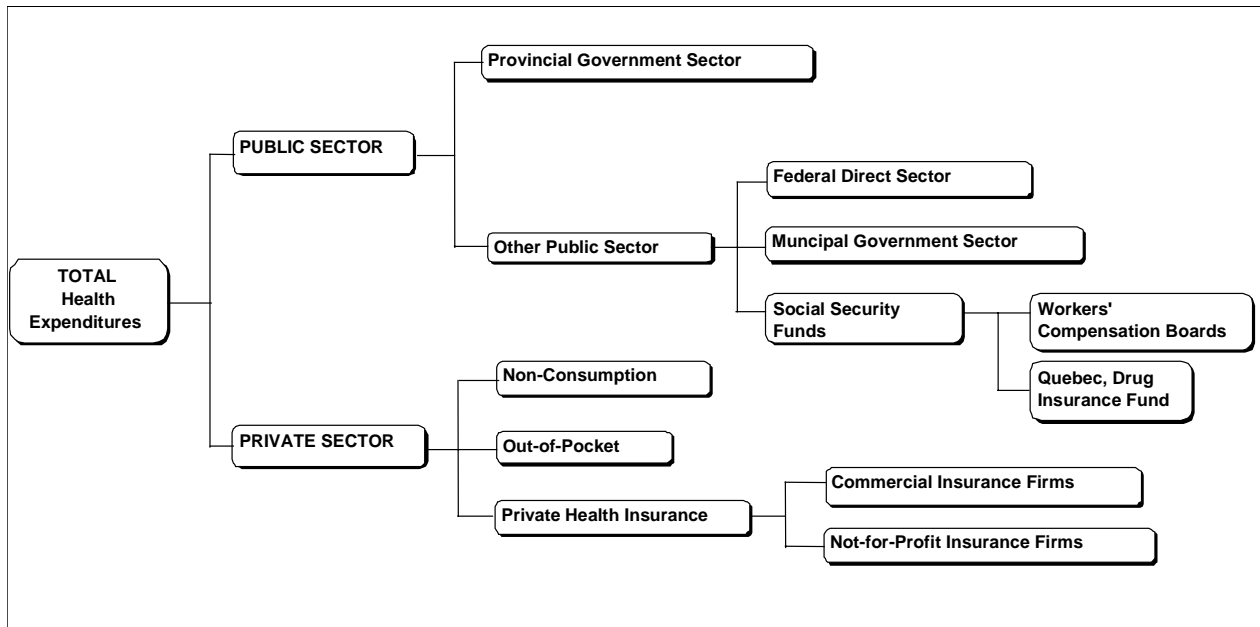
TOTAL Health Expenditures

PUBLIC SECTOR

Provincial Government Sector

Other Public Sector

Federal Direct Sector

Muncipal Government Sector

Social Security Funds

Workers' Compensation Boards

Quebec, Drug Insurance Fund

PRIVATE SECTOR

Non-Consumption

Out-of-Pocket

Private Health Insurance

Commercial Insurance Firms

Not-for-Profit Insurance Firms